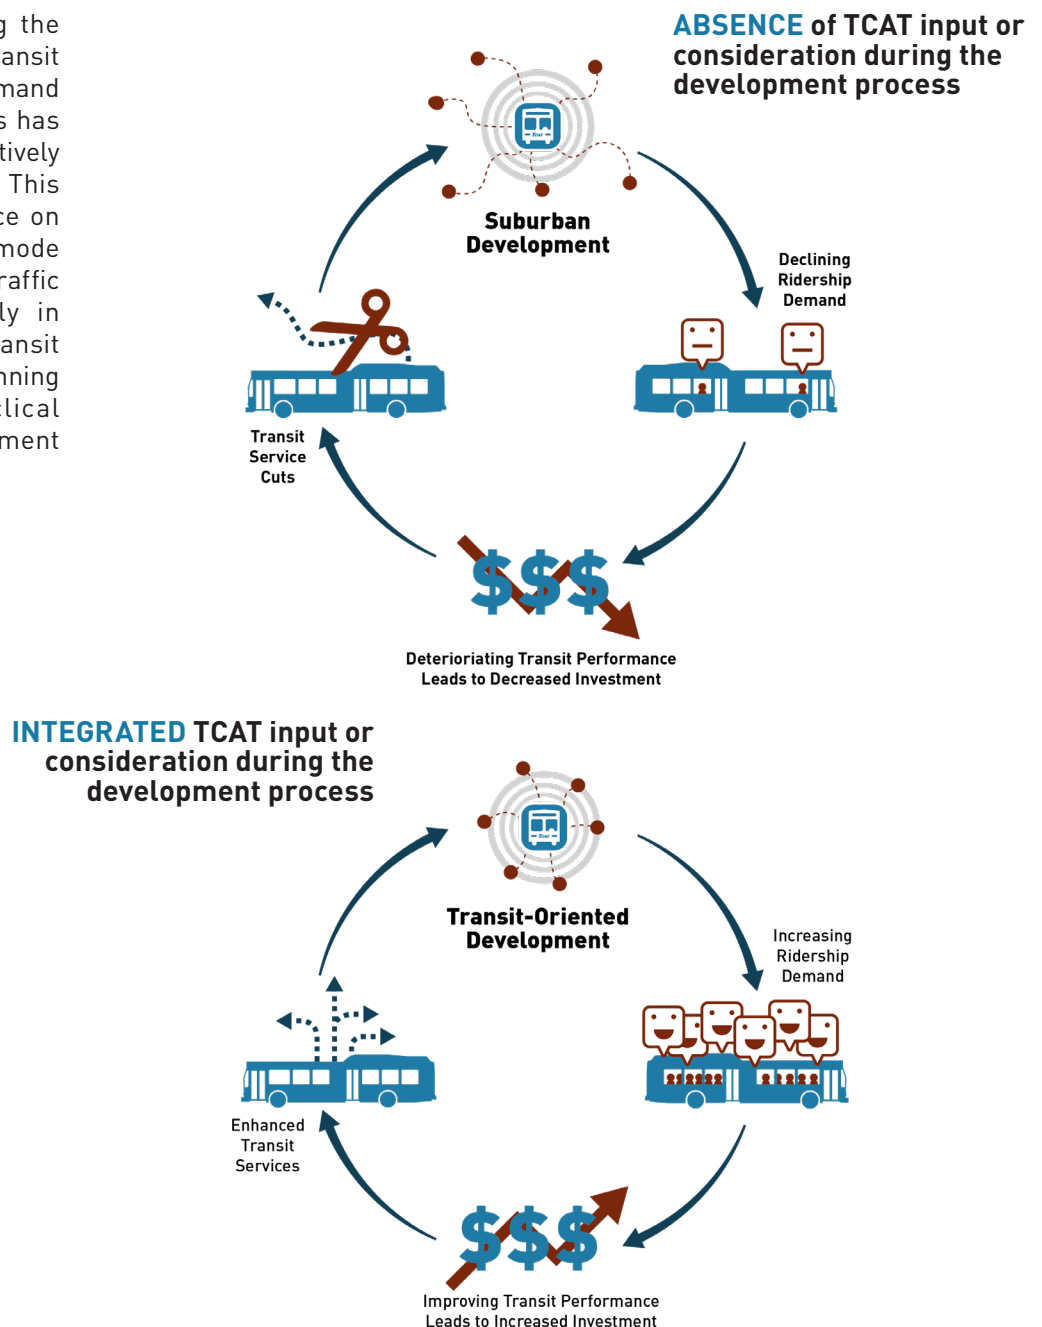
g the ansit mand s has tively This ce on mode raffic ly in ansit nning tical ment

ABSENCE of TCAT input or consideration during the development process

Suburban Development

Declining Ridership Demand

Transit Service Cuts

$$$

Deteriorating Transit Performance Leads to Decreased Investment

INTEGRATED TCAT input or consideration during the development process

Transit-Oriented Development

Increasing Ridership Demand

Enhanced Transit Services

$$$

Improving Transit Performance Leads to Increased Investment